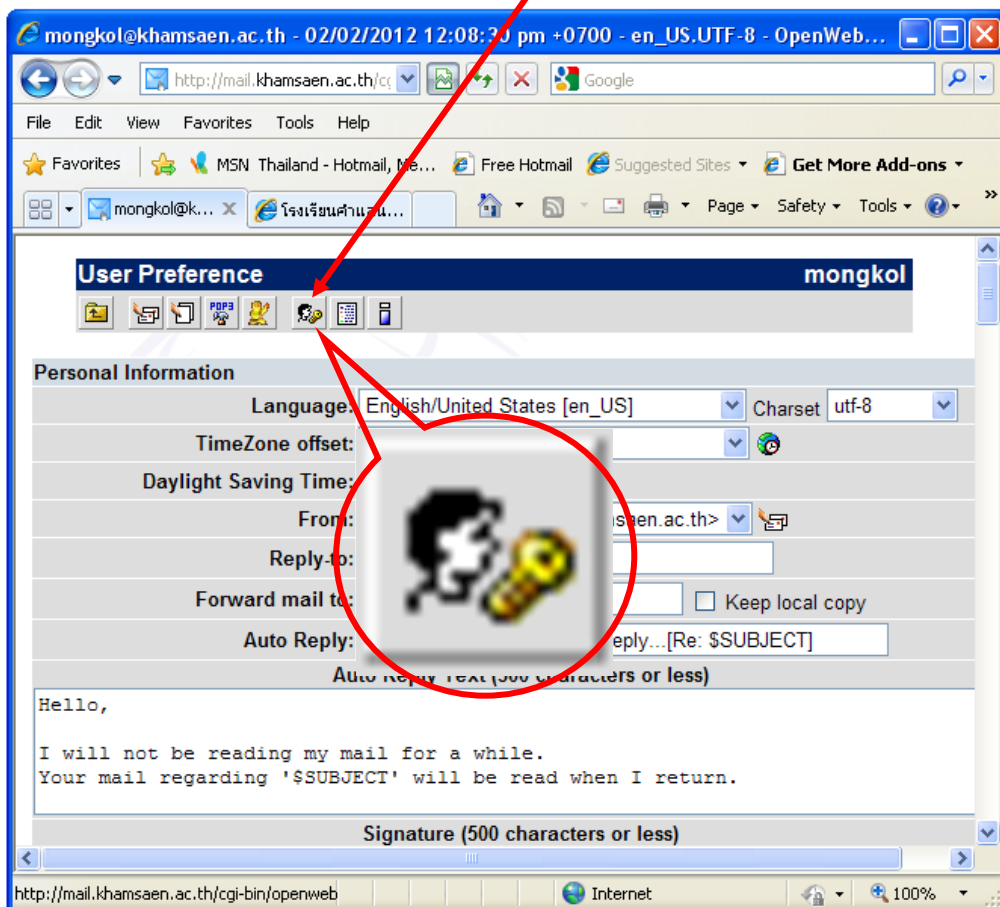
mongkol@khamsaen.ac.th - 02/02/2012 12:08:3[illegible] pm +0700 - en_US.UTF-8 - OpenWeb...

http://mail.khamsaen.ac.th/c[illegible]

Google

File Edit View Favorites Tools Help

Favorites MSN Thailand - Hotmail, Me... Free Hotmail Suggested Sites Get More Add-ons

mongkol@k... โรงเรียนคำแสน...

Page Safety Tools

User Preference mongkol

POP3

Personal Information

Language: English/United States [en_US] Charset utf-8

TimeZone offset:

Daylight Saving Time:

From: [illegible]saen.ac.th>

Reply-to:

Forward mail to: Keep local copy

Auto Reply: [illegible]eply...[Re: $SUBJECT]

Auto Reply Text (500 characters or less)

Hello,

I will not be reading my mail for a while.
Your mail regarding '$SUBJECT' will be read when I return.

Signature (500 characters or less)

http://mail.khamsaen.ac.th/cgi-bin/openweb

Internet

100%